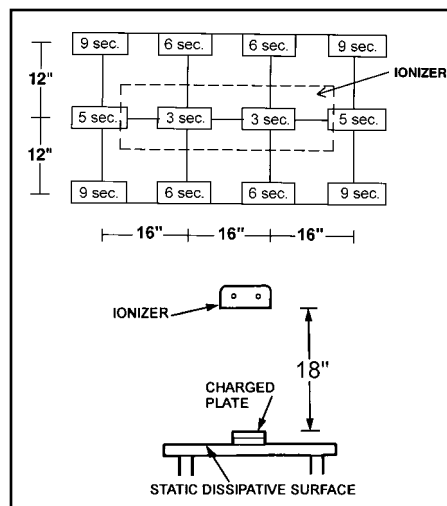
| 9 sec. | 6 sec. | 6 sec. | 9 sec. |
|---|---|---|---|
| 5 sec. | 3 sec. | 3 sec. | 5 sec. |
| 9 sec. | 6 sec. | 6 sec. | 9 sec. |

12"

12"

IONIZER

16" 16" 16"

IONIZER

18"

CHARGED PLATE

STATIC DISSIPATIVE SURFACE